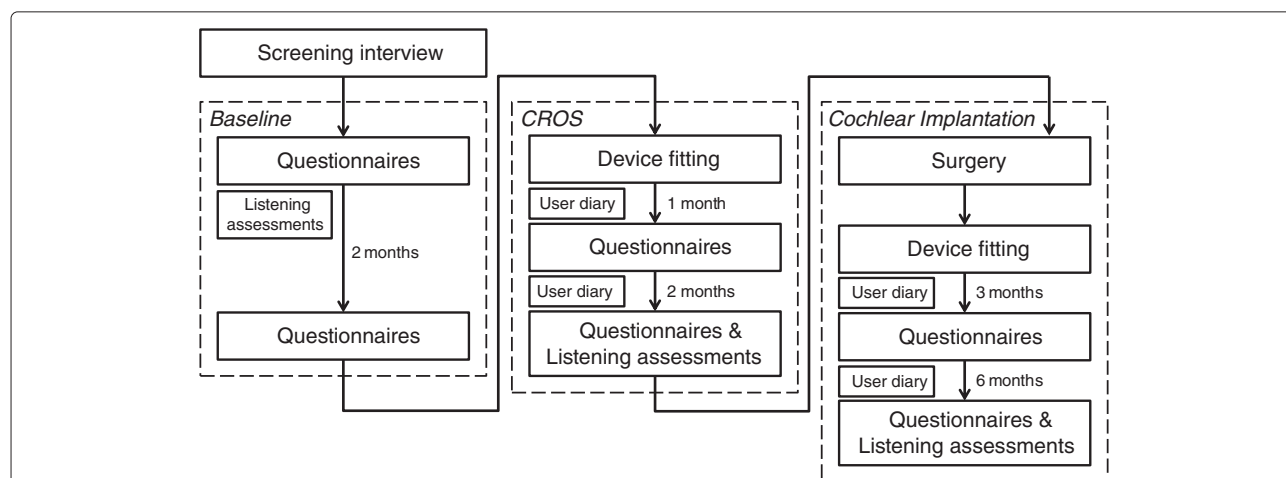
Screening interview

Baseline

Questionnaires

Listening assessments

2 months

Questionnaires

CROS

Device fitting

User diary

1 month

Questionnaires

User diary

2 months

Questionnaires & Listening assessments

Cochlear Implantation

Surgery

Device fitting

User diary

3 months

Questionnaires

User diary

6 months

Questionnaires & Listening assessments